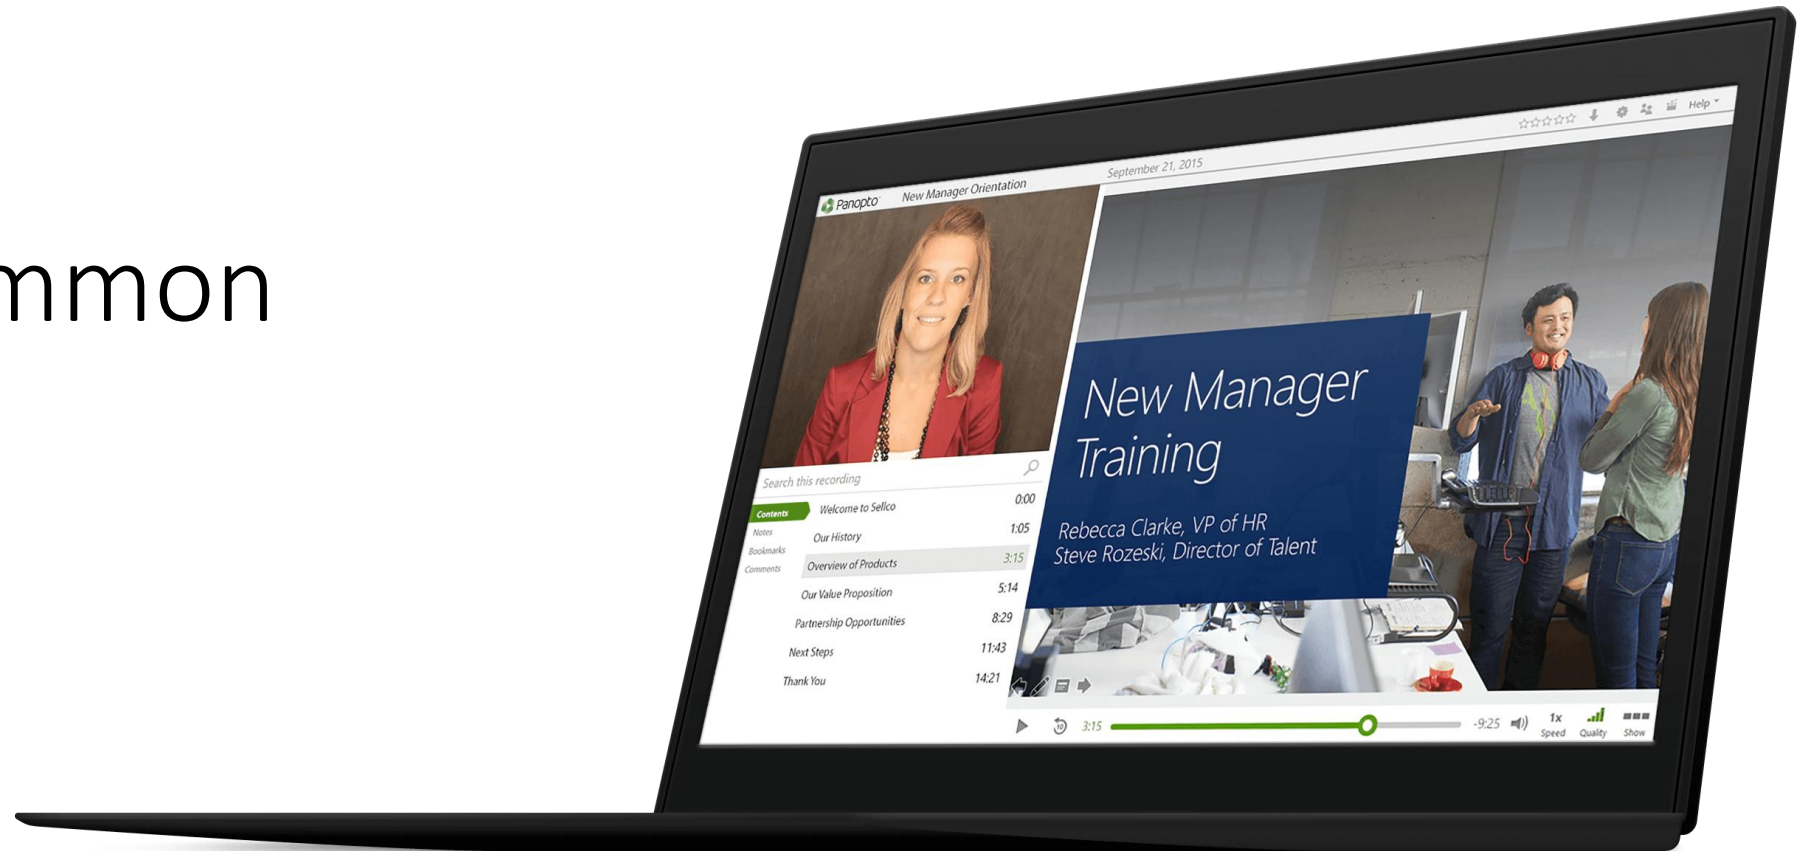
mmon

Panopto New Manager Orientation September 21, 2015

Help

Search this recording

Contents
Notes
Bookmarks
Comments

| | |
|---|---|
| Welcome to Sellco | 0:00 |
| Our History | 1:05 |
| Overview of Products | 3:15 |
| Our Value Proposition | 5:14 |
| Partnership Opportunities | 8:29 |
| Next Steps | 11:43 |
| Thank You | 14:21 |

New Manager Training

Rebecca Clarke, VP of HR
Steve Rozeski, Director of Talent

3:15 -9:25 1x Speed Quality Show